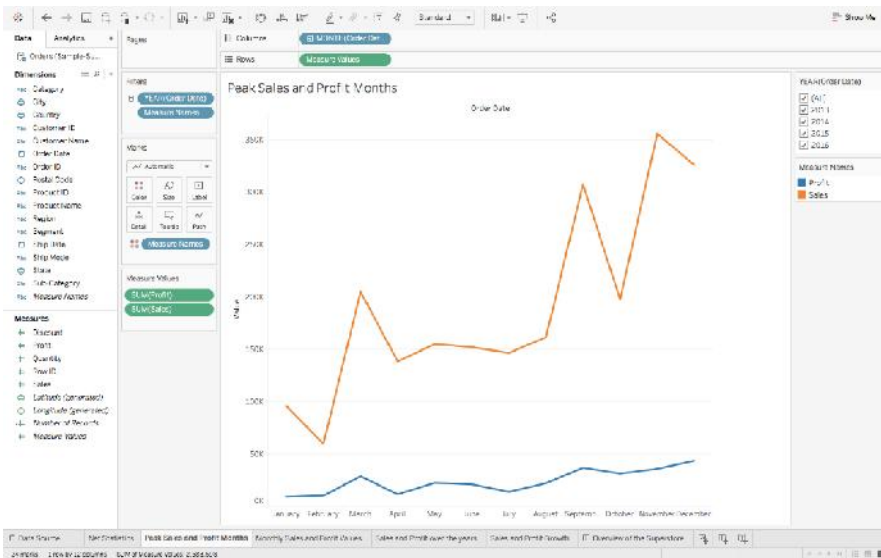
Standard

Show Me

Data Analytics

Orders (Sample-S...

Pages

Columns MONTH(Order Dat

Rows Measure Values

Dimensions

Category
City
Country
Customer ID
Customer Name
Order Date
Order ID
Postal Code
Product ID
Product Name
Region
Segment
Ship Date
Ship Mode
State
Sub-Category
Measure Names

Measures

Discount
Profit
Quantity
Row ID
Sales
Latitude (generated)
Longitude (generated)
Number of Records
Measure Values

Filters

YEAR(Order Date)
Measure Names

Marks

Automatic

Color Size Label
Detail Tooltip Path

Measure Names

Measure Values

SUM(Profit)
SUM(Sales)

Peak Sales and Profit Months

Order Date

350K
300K
250K
200K
150K
100K
50K
0K

Value

January February March April May June July August September October November December

YEAR(Order Date)

(All)
2013
2014
2015
2016

Measure Names

Profit
Sales

Data Source Net Statistics Peak Sales and Profit Months Monthly Sales and Profit Values Sales and Profit over the years Sales and Profit Growth Overview of the Superstore

24 marks 1 row by 12 columns SUM of Measure Values: 2,583,598